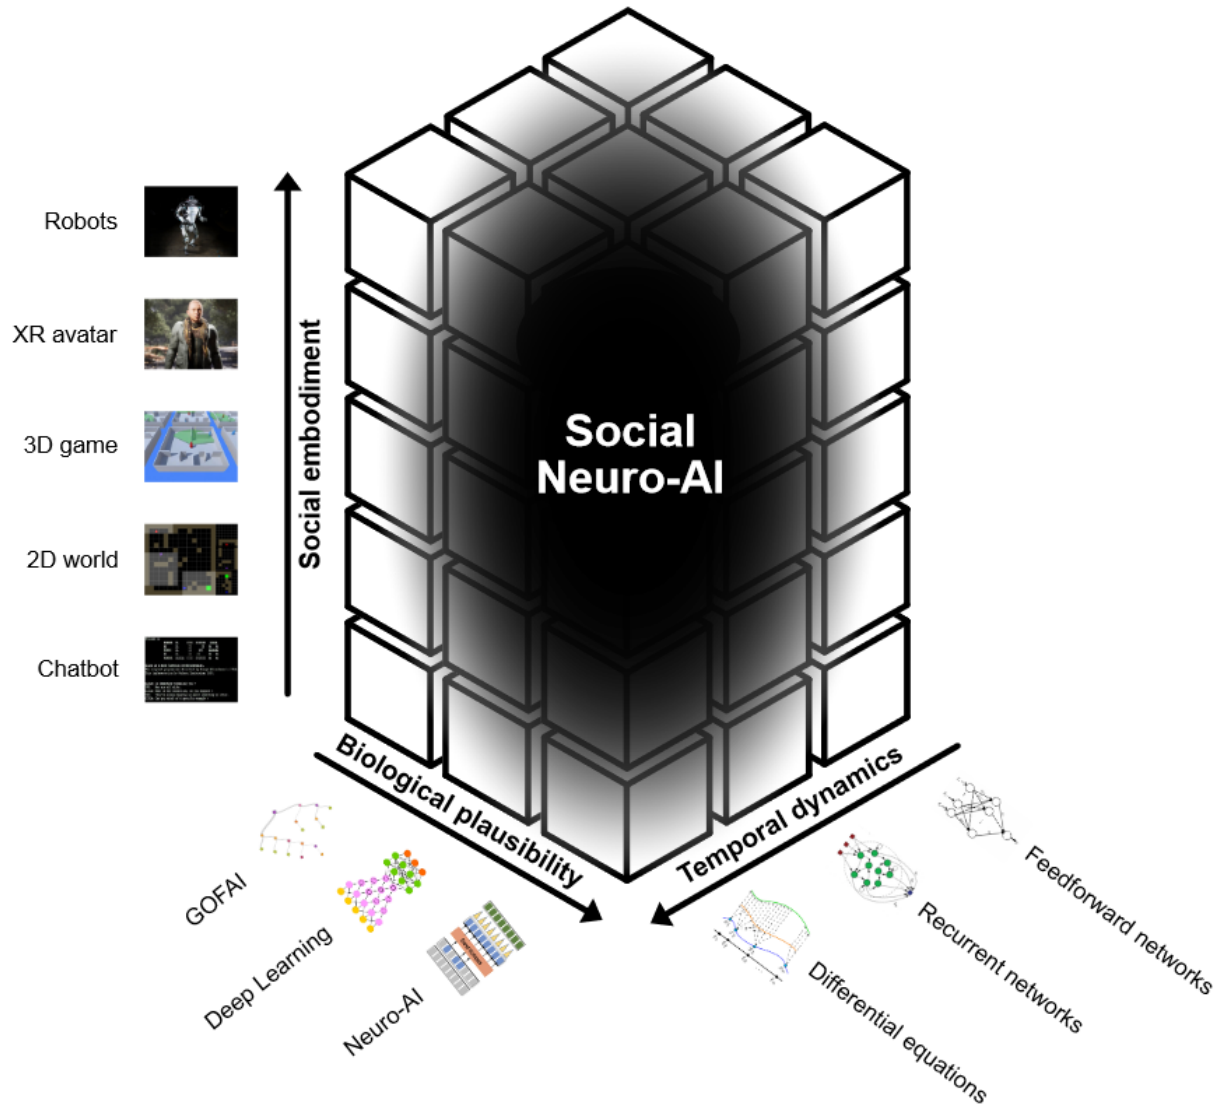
Robots

XR avatar

3D game

2D world

Chatbot

ELIZA

Social embodiment

Social Neuro-AI

Biological plausibility

Temporal dynamics

GOFAI

Deep Learning

Neuro-AI

Feedforward networks

Recurrent networks

Differential equations